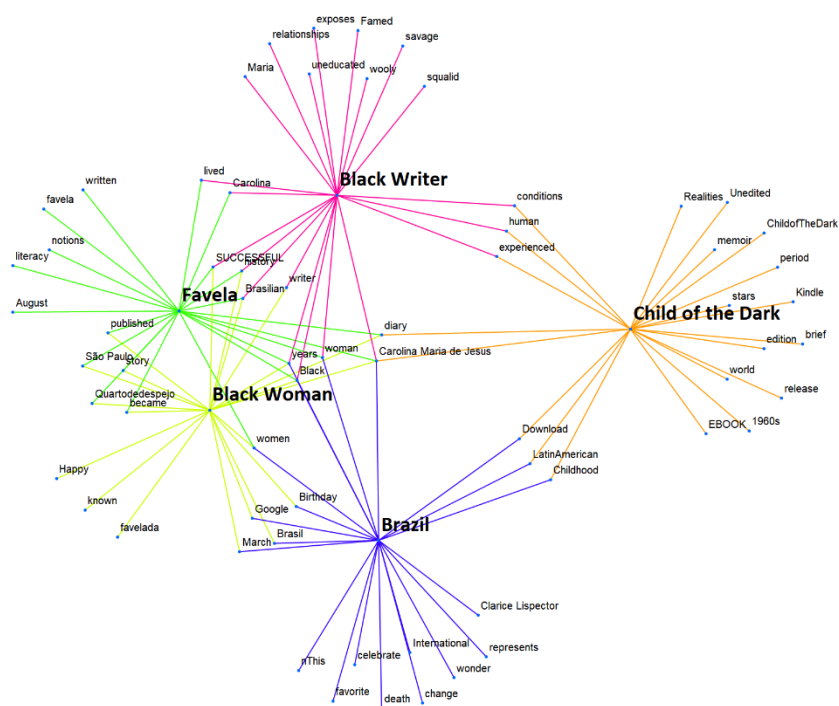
exposes
Famed
relationships
savage
uneducated
wooly
Maria
squalid
lived
Carolina
Black Writer
written
favela
conditions
Realities
Unedited
human
ChildofTheDark
notions
memoir
experienced
literacy
SUCCESSFUL
history
period
writer
Brasilian
Favela
Kindle
stars
August
Child of the Dark
published
brief
diary
edition
São Paulo
woman
Carolina Maria de Jesus
years
story
Black
world
Quartodedespejo
Black Woman
release
became
EBOOK
1960s
Download
women
LatinAmerican
Childhood
Happy
known
Birthday
Google
favelada
Brazil
Brasil
March
Clarice Lispector
International
represents
nThis
celebrate
wonder
favorite
death
change